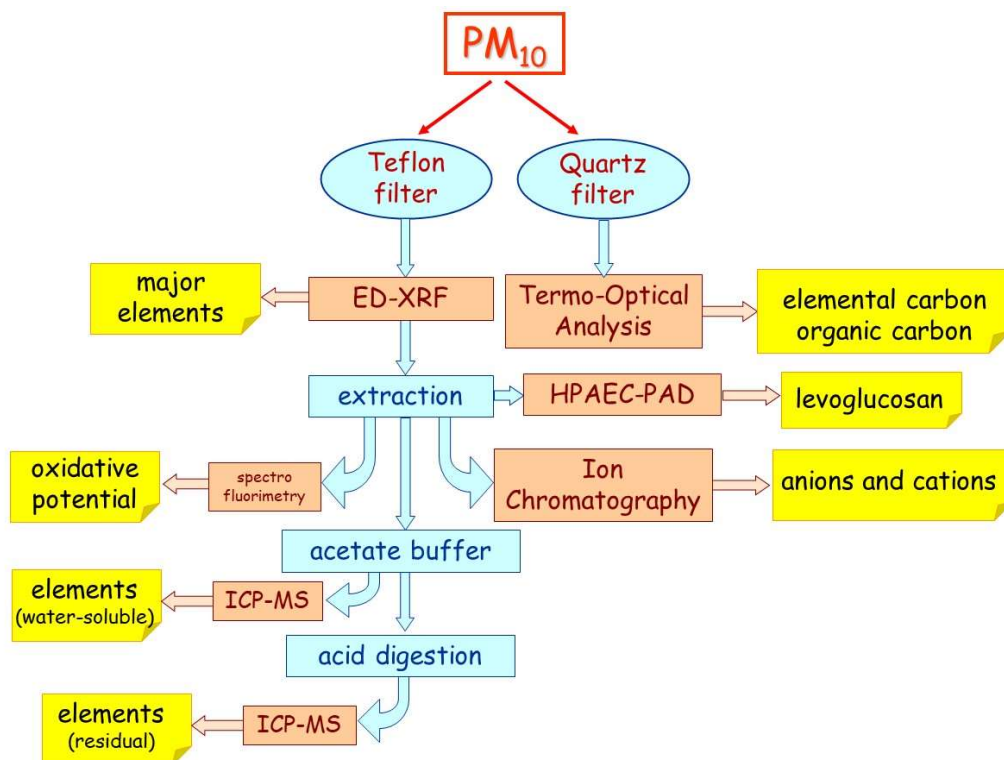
$PM_{10}$

Teflon filter

Quartz filter

major elements

ED-XRF

Termo-Optical Analysis

elemental carbon organic carbon

extraction

HPAEC-PAD

levoglucosan

oxidative potential

spectro fluorimetry

Ion Chromatography

anions and cations

acetate buffer

elements (water-soluble)

ICP-MS

acid digestion

elements (residual)

ICP-MS